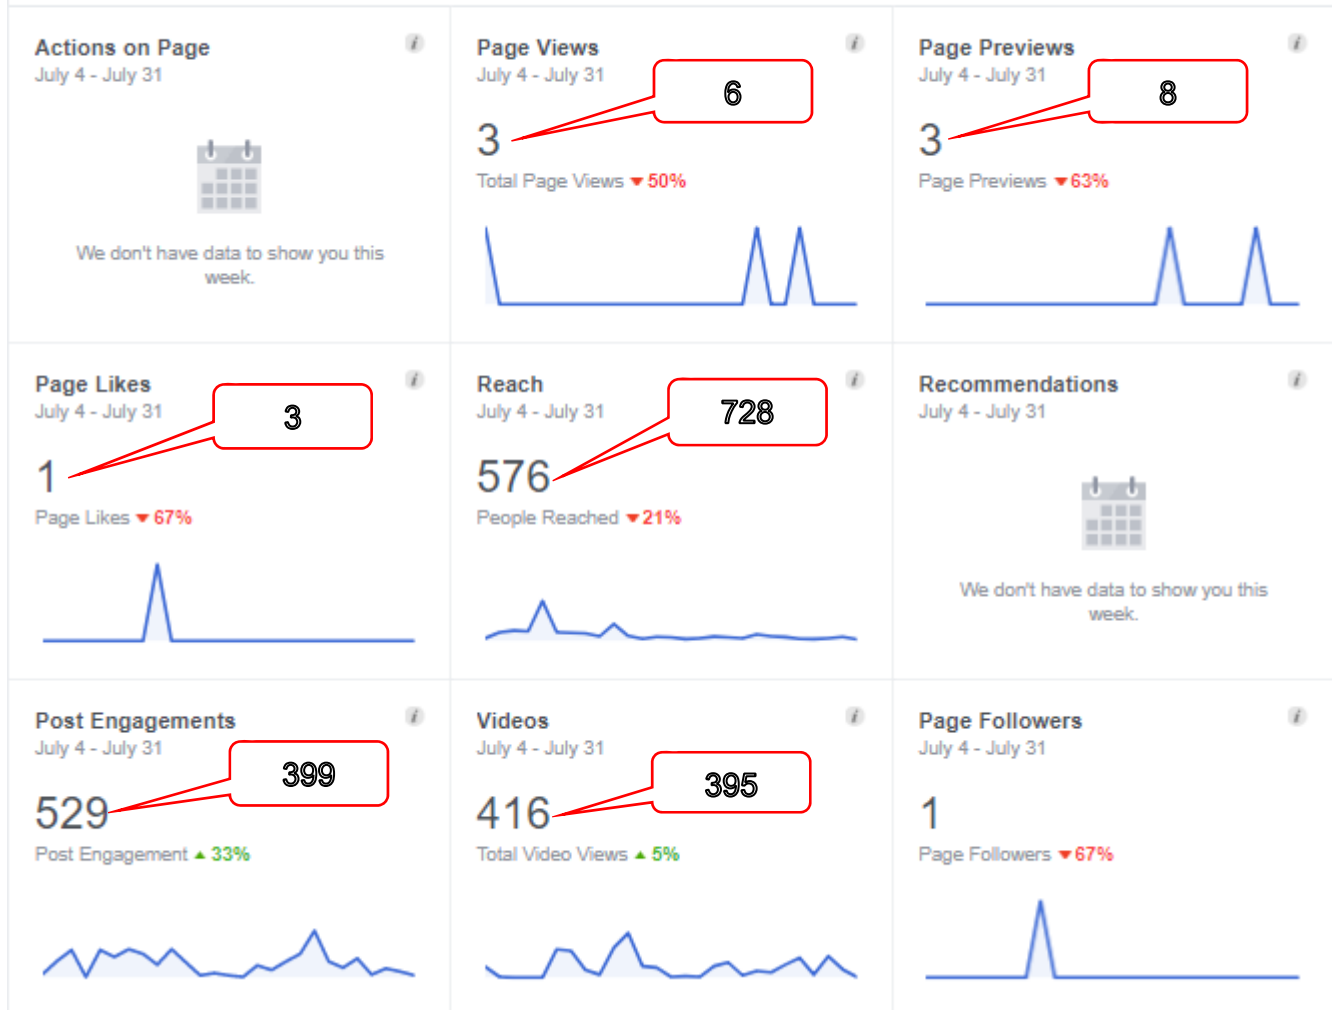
Actions on Page
July 4 - July 31

We don't have data to show you this week.

Page Views
July 4 - July 31
6
3
Total Page Views ▼50%

Page Previews
July 4 - July 31
8
3
Page Previews ▼63%

Page Likes
July 4 - July 31
3
1
Page Likes ▼67%

Reach
July 4 - July 31
728
576
People Reached ▼21%

Recommendations
July 4 - July 31

We don't have data to show you this week.

Post Engagements
July 4 - July 31
399
529
Post Engagement ▲33%

Videos
July 4 - July 31
395
416
Total Video Views ▲5%

Page Followers
July 4 - July 31
1
Page Followers ▼67%